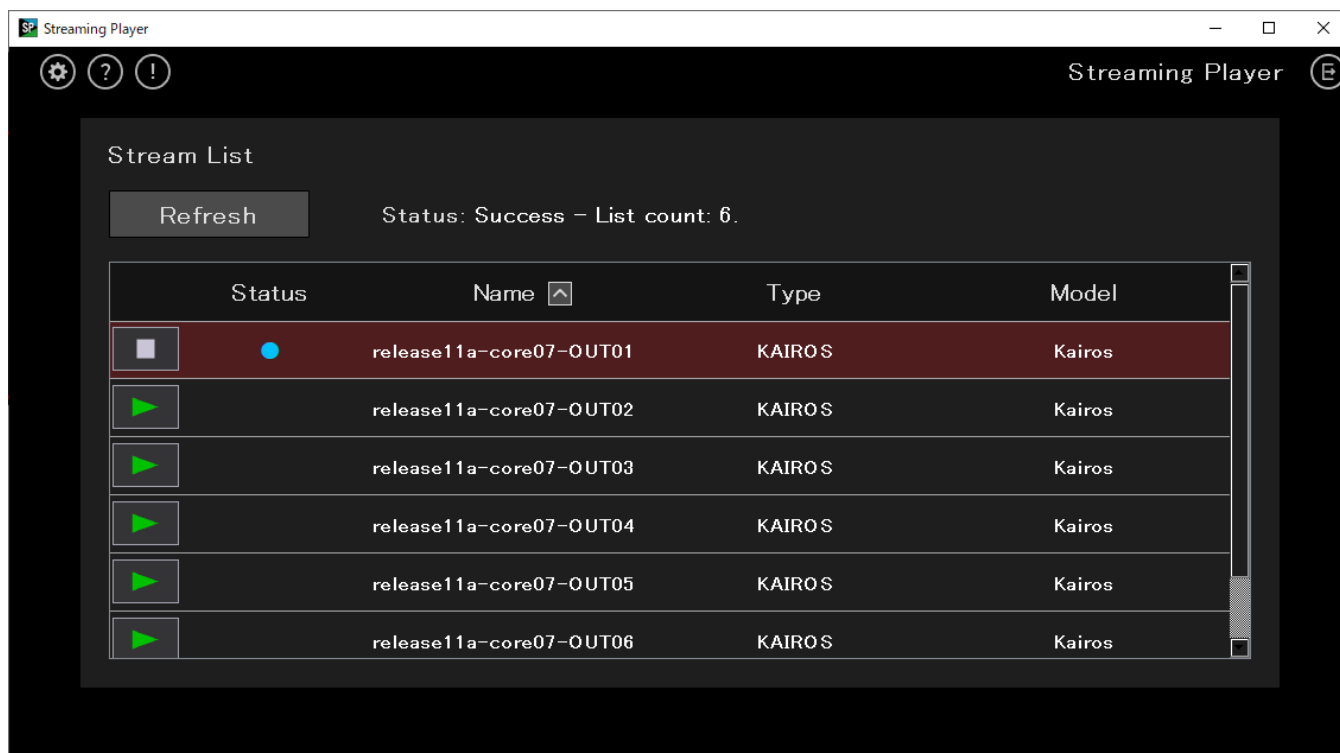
SP Streaming Player

Streaming Player

Stream List

Refresh

Status: Success - List count: 6.

| | Status | Name | Type | Model |
|---|---|---|---|---|
| | | release11a-core07-OUT01 | KAIROS | Kairos |
| | | release11a-core07-OUT02 | KAIROS | Kairos |
| | | release11a-core07-OUT03 | KAIROS | Kairos |
| | | release11a-core07-OUT04 | KAIROS | Kairos |
| | | release11a-core07-OUT05 | KAIROS | Kairos |
| | | release11a-core07-OUT06 | KAIROS | Kairos |